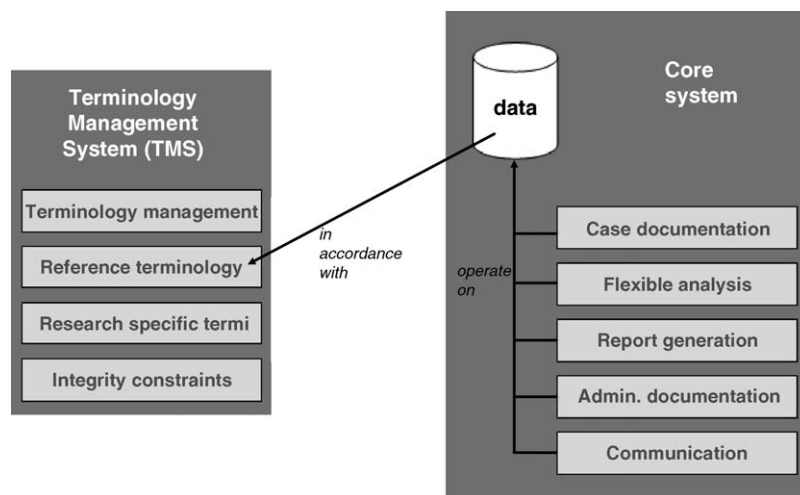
Terminology Management System (TMS)

Terminology management

Reference terminology

Research specific termi

Integrity constraints

in accordance with

data

Core system

operate on

Case documentation

Flexible analysis

Report generation

Admin. documentation

Communication